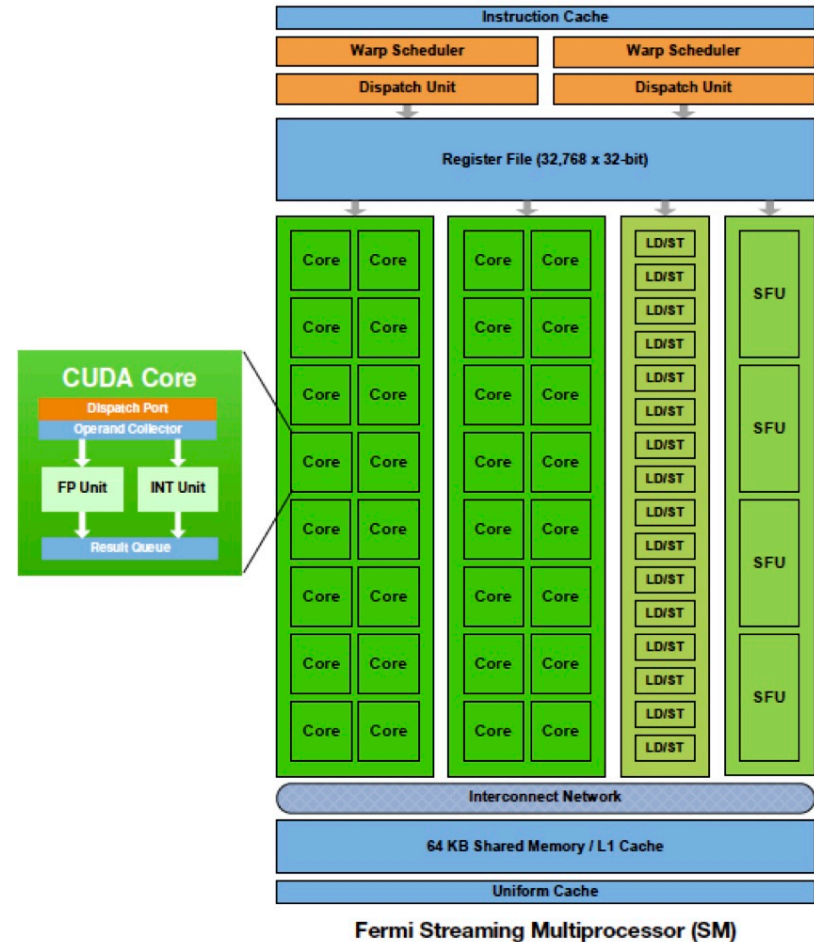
Instruction Cache

Warp Scheduler

Warp Scheduler

Dispatch Unit

Dispatch Unit

Register File (32,768 x 32-bit)

CUDA Core

Dispatch Port

Operand Collector

FP Unit

INT Unit

Result Queue

Core Core Core Core
Core Core Core Core
Core Core Core Core
Core Core Core Core
Core Core Core Core
Core Core Core Core
Core Core Core Core
Core Core Core Core

LD/ST
LD/ST
LD/ST
LD/ST
LD/ST
LD/ST
LD/ST
LD/ST
LD/ST
LD/ST
LD/ST
LD/ST
LD/ST
LD/ST
LD/ST
LD/ST

SFU
SFU
SFU
SFU

Interconnect Network

64 KB Shared Memory / L1 Cache

Uniform Cache

Fermi Streaming Multiprocessor (SM)